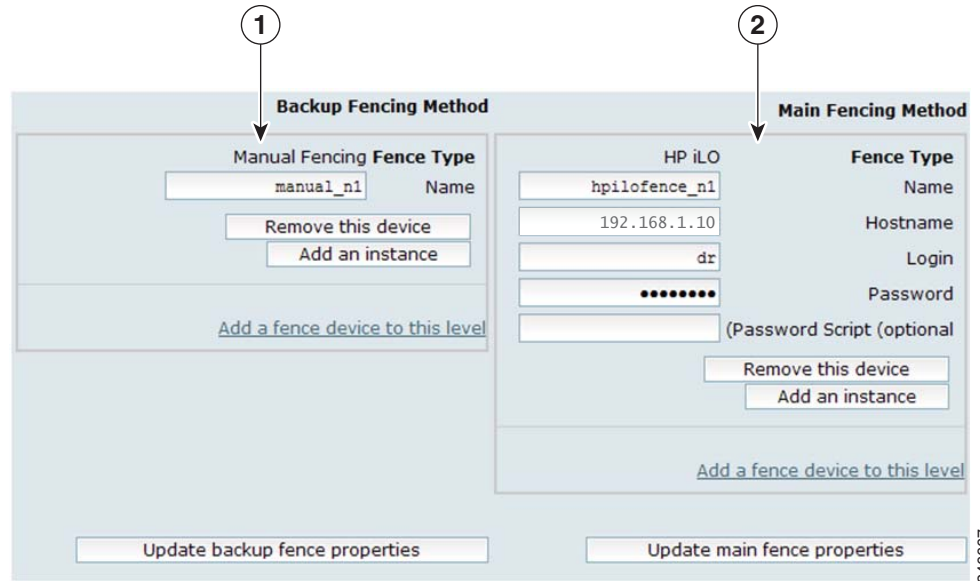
1

2

Backup Fencing Method

Main Fencing Method

Manual Fencing **Fence Type**

manual_n1 Name

Remove this device

Add an instance

Add a fence device to this level

HP iLO **Fence Type**

hpilofence_n1 Name

192.168.1.10 Hostname

dr Login

•••••••• Password

(Password Script (optional

Remove this device

Add an instance

Add a fence device to this level

Update backup fence properties

Update main fence properties

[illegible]